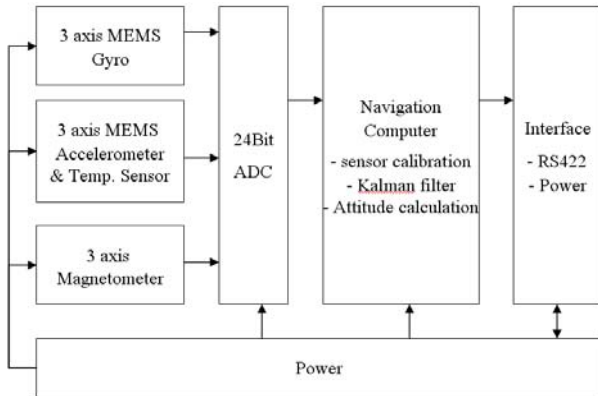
3 axis MEMS Gyro

3 axis MEMS Accelerometer & Temp. Sensor

3 axis Magnetometer

24Bit ADC

Navigation Computer
- sensor calibration
- Kalman filter
- Attitude calculation

Interface
- RS422
- Power

Power